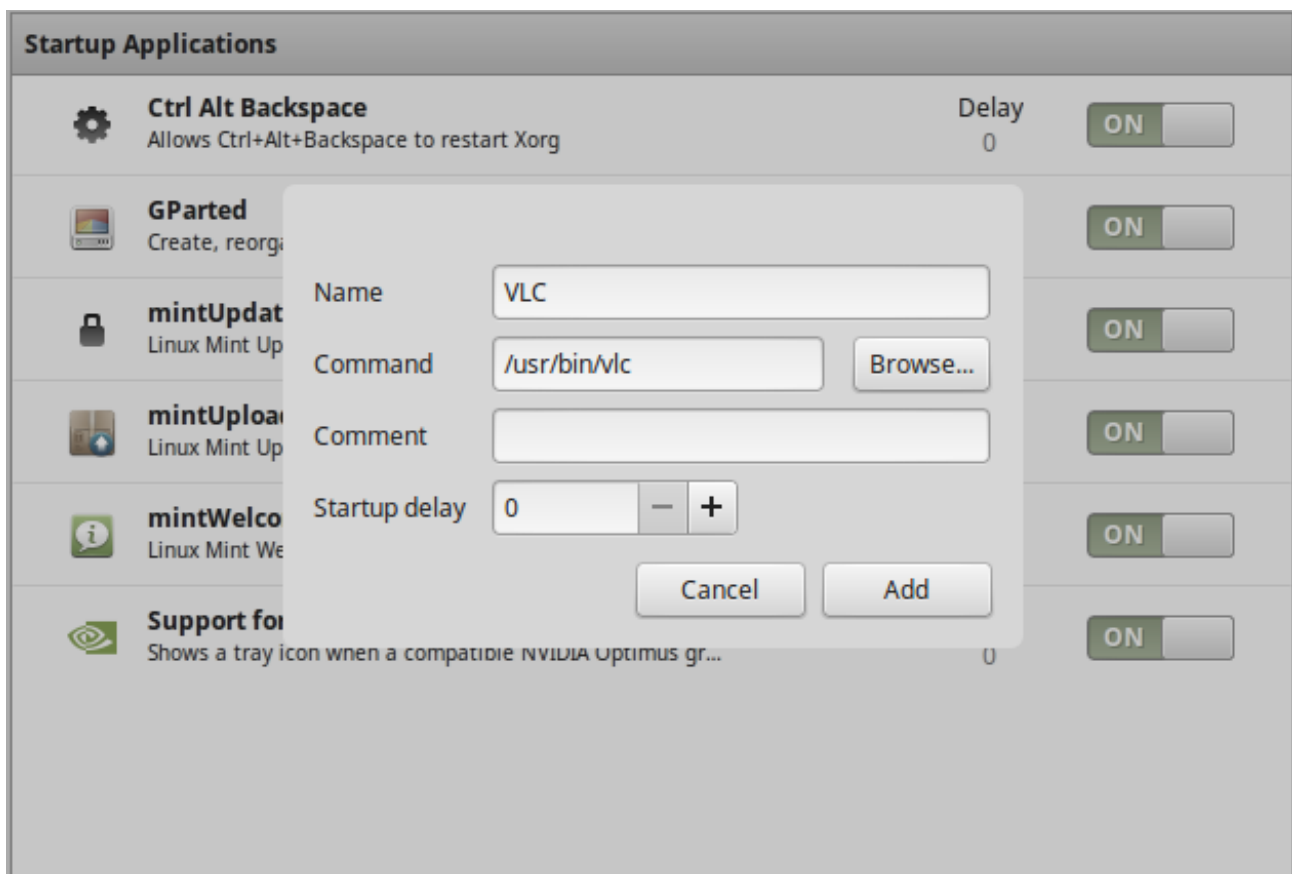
Startup Applications

Ctrl Alt Backspace
Allows Ctrl+Alt+Backspace to restart Xorg
Delay
0
ON

GParted
Create, reorga
ON

mintUpdat
Linux Mint Up
ON

mintUploa
Linux Mint Up
ON

mintWelco
Linux Mint We
ON

Support for
Shows a tray icon when a compatible NVIDIA Optimus gr...
0
ON

Name
VLC
Command
/usr/bin/vlc
Browse...
Comment
Startup delay
0
−
+
Cancel
Add